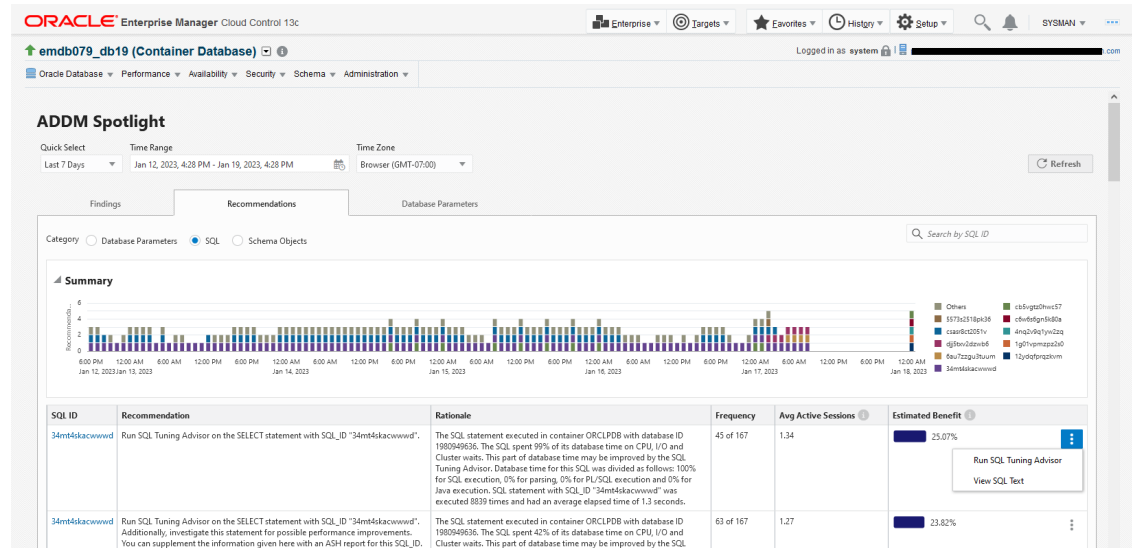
ORACLE Enterprise Manager Cloud Control 13c

Enterprise ▾ Targets ▾ Favorites ▾ History ▾ Setup ▾ SYSMAN ▾

emdb079_db19 (Container Database)

Logged in as system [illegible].com

Oracle Database ▾ Performance ▾ Availability ▾ Security ▾ Schema ▾ Administration ▾

ADDM Spotlight

Quick Select
Last 7 Days

Time Range
Jan 12, 2023, 4:28 PM - Jan 19, 2023, 4:28 PM

Time Zone
Browser (GMT-07:00)

Refresh

Findings | Recommendations | Database Parameters

Category Database Parameters SQL Schema Objects

Search by SQL ID

Summary

Recommenda...
6
4
2
0

6:00 PM Jan 12, 2023 | 12:00 AM Jan 13, 2023 | 6:00 AM | 12:00 PM | 6:00 PM | 12:00 AM Jan 14, 2023 | 6:00 AM | 12:00 PM | 6:00 PM | 12:00 AM Jan 15, 2023 | 6:00 AM | 12:00 PM | 6:00 PM | 12:00 AM Jan 16, 2023 | 6:00 AM | 12:00 PM | 6:00 PM | 12:00 AM Jan 17, 2023 | 6:00 AM | 12:00 PM | 6:00 PM | 12:00 AM Jan 18, 2023

Others
5573x2518pk36
csasr8ct2051v
djj9txv2dzwb6
6au7zzgu3tuum
34mt4skacwwwd
cb5vgtz0hwc57
c6w6s6gn5k80a
4nq2v9q1yw2zq
1g01vpmzpz2s0
12ydqfprqzkvm

| SQL ID | Recommendation | Rationale | Frequency | Avg Active Sessions | Estimated Benefit |
|---|---|---|---|---|---|
| 34mt4skacwwwd | Run SQL Tuning Advisor on the SELECT statement with SQL_ID "34mt4skacwwwd". | The SQL statement executed in container ORCLPDB with database ID 1980949636. The SQL spent 99% of its database time on CPU, I/O and Cluster waits. This part of database time may be improved by the SQL Tuning Advisor. Database time for this SQL was divided as follows: 100% for SQL execution, 0% for parsing, 0% for PL/SQL execution and 0% for Java execution. SQL statement with SQL_ID "34mt4skacwwwd" was executed 8839 times and had an average elapsed time of 1.3 seconds. | 45 of 167 | 1.34 | 25.07% |
| 34mt4skacwwwd | Run SQL Tuning Advisor on the SELECT statement with SQL_ID "34mt4skacwwwd". Additionally, investigate this statement for possible performance improvements. You can supplement the information given here with an ASH report for this SQL_ID. | The SQL statement executed in container ORCLPDB with database ID 1980949636. The SQL spent 42% of its database time on CPU, I/O and Cluster waits. This part of database time may be improved by the SQL | 63 of 167 | 1.27 | 23.82% |

Run SQL Tuning Advisor
View SQL Text